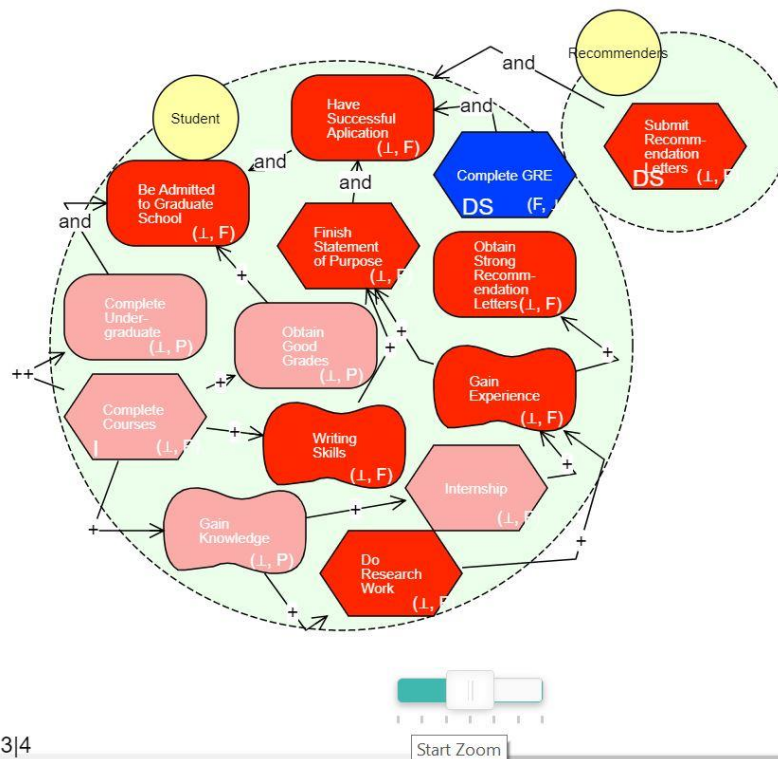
Recommenders

and

and

Student

Have Successful Aplication (⊥, F)

and

and

Be Admitted to Graduate School (⊥, F)

and

Finish Statement of Purpose (⊥, F

Complete GRE DS (F, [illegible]

Submit Recommendation Letters DS (⊥, F

Obtain Strong Recommendation Letters (⊥, F)

+

Complete Undergraduate (⊥, P)

Obtain Good Grades (⊥, P)

+

+

+

++

+

Complete Courses I (⊥, P

Gain Experience (⊥, F)

+

Writing Skills (⊥, F)

+

Internship (⊥, P

+

+

Gain Knowledge (⊥, P)

+

Do Research Work (⊥, F

+

+

3|4

Start Zoom